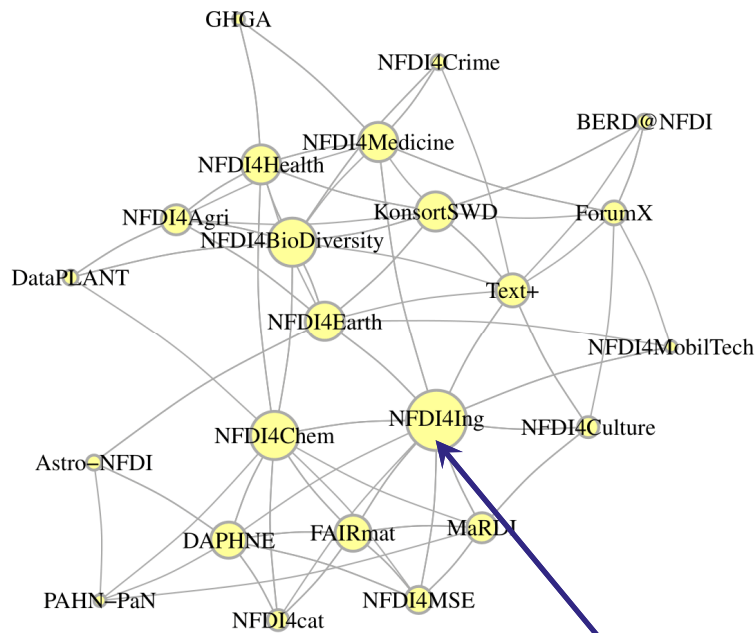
GHGA
NFDI4Crime
BERD@NFDI
NFDI4Medicine
NFDI4Health
KonsortSWD
ForumX
NFDI4Agri
NFDI4BioDiversity
DataPLANT
Text+
NFDI4Earth
NFDI4MobilTech
NFDI4Ing
NFDI4Chem
NFDI4Culture
Astro−NFDI
MaRDI
FAIRmat
DAPHNE
PAHN−PaN
NFDI4MSE
NFDI4cat